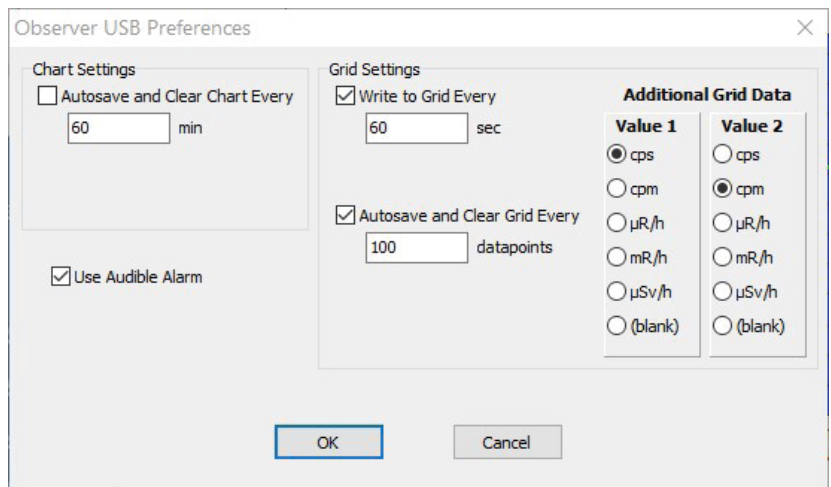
Observer USB Preferences

Chart Settings

Autosave and Clear Chart Every

60 min

Use Audible Alarm

Grid Settings

Write to Grid Every

60 sec

Autosave and Clear Grid Every

100 datapoints

Additional Grid Data

| Value 1 | Value 2 |
|---|---|
| cps | cps |
| cpm | cpm |
| μR/h | μR/h |
| mR/h | mR/h |
| μSv/h | μSv/h |
| (blank) | (blank) |

OK

Cancel